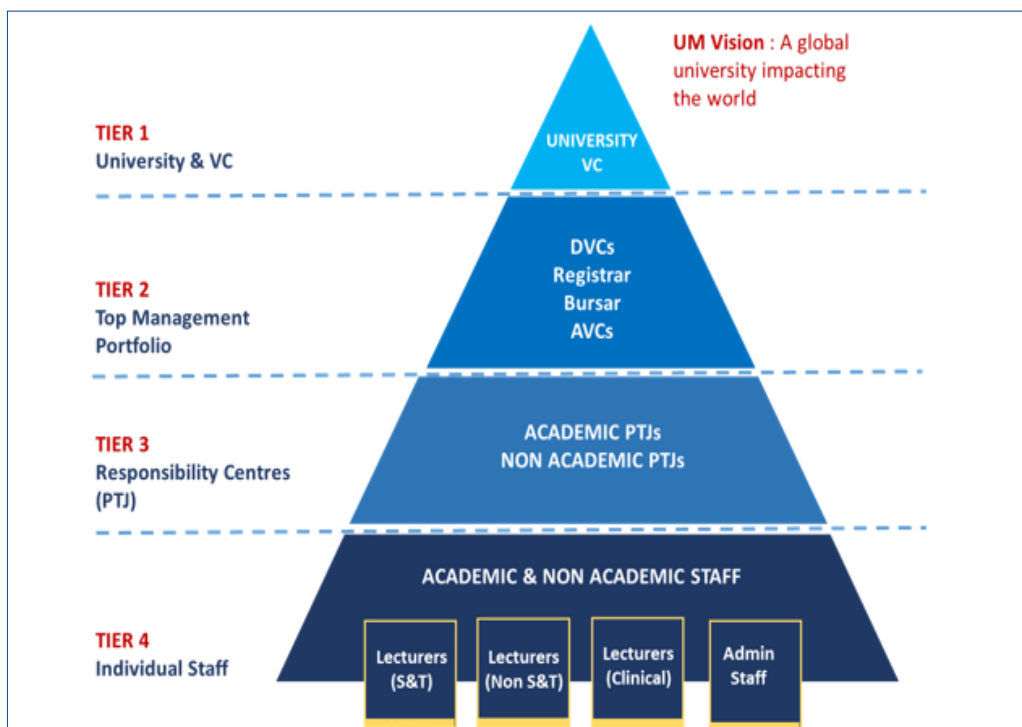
UM Vision : A global university impacting the world

TIER 1
University & VC

UNIVERSITY
VC

TIER 2
Top Management Portfolio

DVCs
Registrar
Bursar
AVCs

TIER 3
Responsibility Centres (PTJ)

ACADEMIC PTJs
NON ACADEMIC PTJs

TIER 4
Individual Staff

ACADEMIC & NON ACADEMIC STAFF

Lecturers (S&T)

Lecturers (Non S&T)

Lecturers (Clinical)

Admin Staff